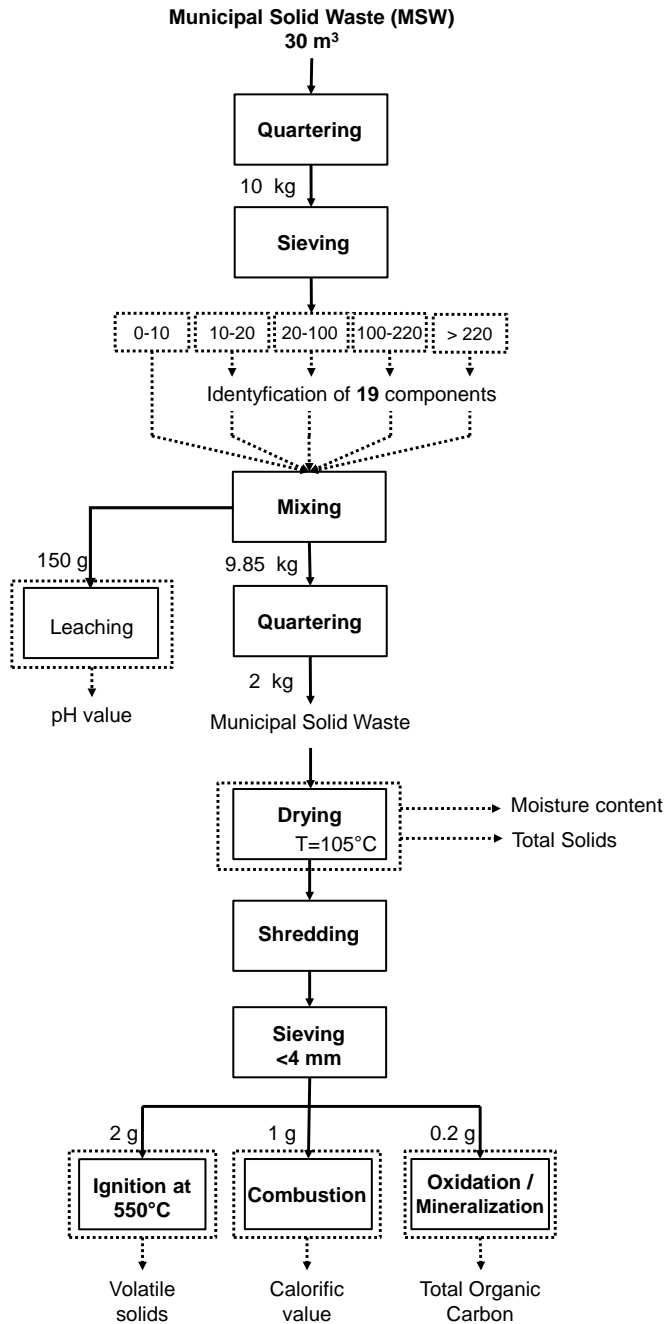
Municipal Solid Waste (MSW)
30 m$^3$

Quartering

10 kg

Sieving

0-10
10-20
20-100
100-220
> 220

Identyfication of **19** components

Mixing

150 g

9.85 kg

Leaching

pH value

Quartering

2 kg

Municipal Solid Waste

Drying
T=105°C

Moisture content
Total Solids

Shredding

Sieving
<4 mm

2 g
1 g
0.2 g

Ignition at 550°C
Combustion
Oxidation / Mineralization

Volatile solids
Calorific value
Total Organic Carbon